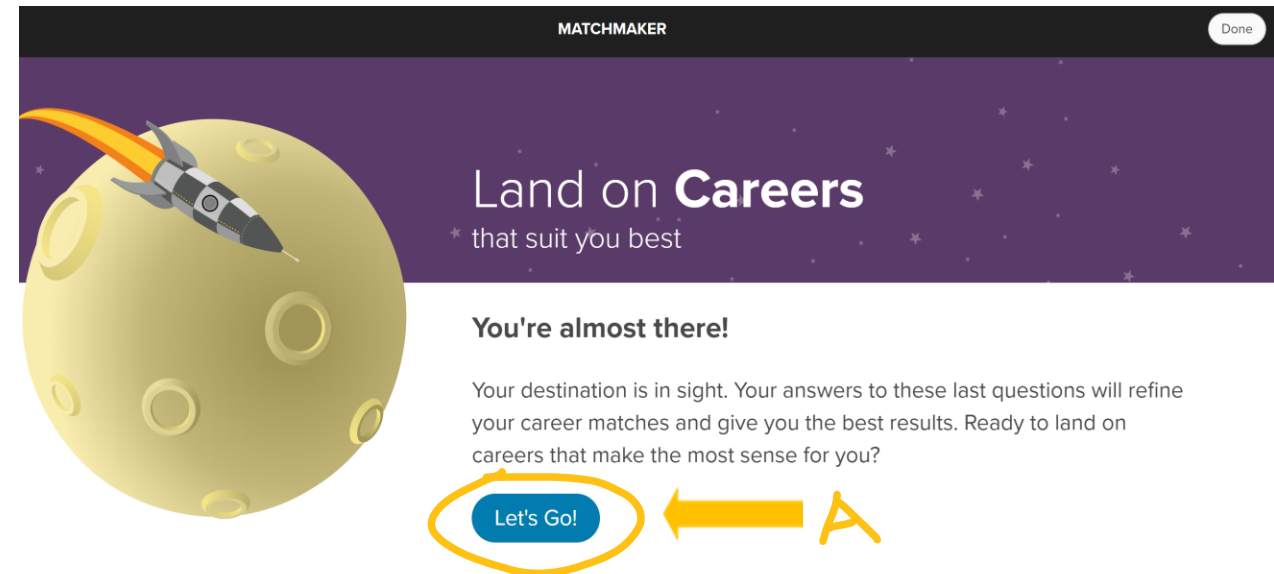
MATCHMAKER

Done

Land on **Careers**
that suit you best

You're almost there!

Your destination is in sight. Your answers to these last questions will refine your career matches and give you the best results. Ready to land on careers that make the most sense for you?

Let's Go!

A